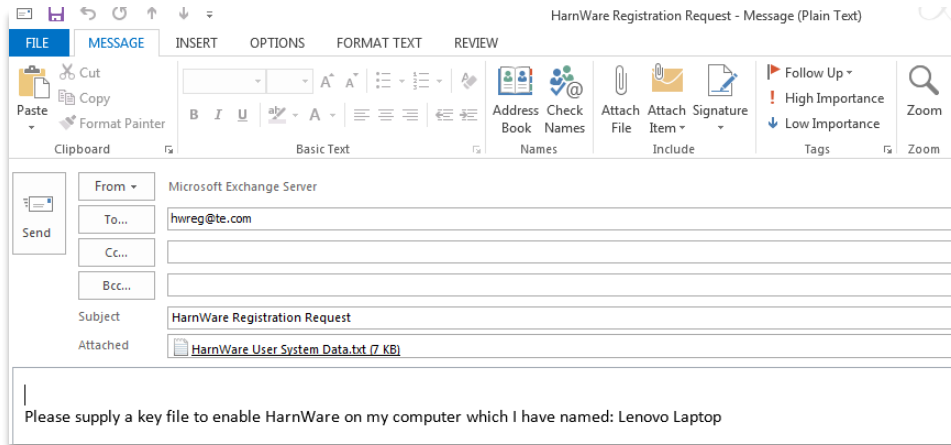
HarnWare Registration Request - Message (Plain Text)

FILE MESSAGE INSERT OPTIONS FORMAT TEXT REVIEW

Paste
Cut
Copy
Format Painter
Clipboard

B I U A
Basic Text

Address Book
Check Names
Names

Attach File
Attach Item
Signature
Include

Follow Up
High Importance
Low Importance
Tags

Zoom
Zoom

Send

From
Microsoft Exchange Server

To...
hwreg@te.com

Cc...

Bcc...

Subject
HarnWare Registration Request

Attached
HarnWare User System Data.txt (7 KB)

Please supply a key file to enable HarnWare on my computer which I have named: Lenovo Laptop